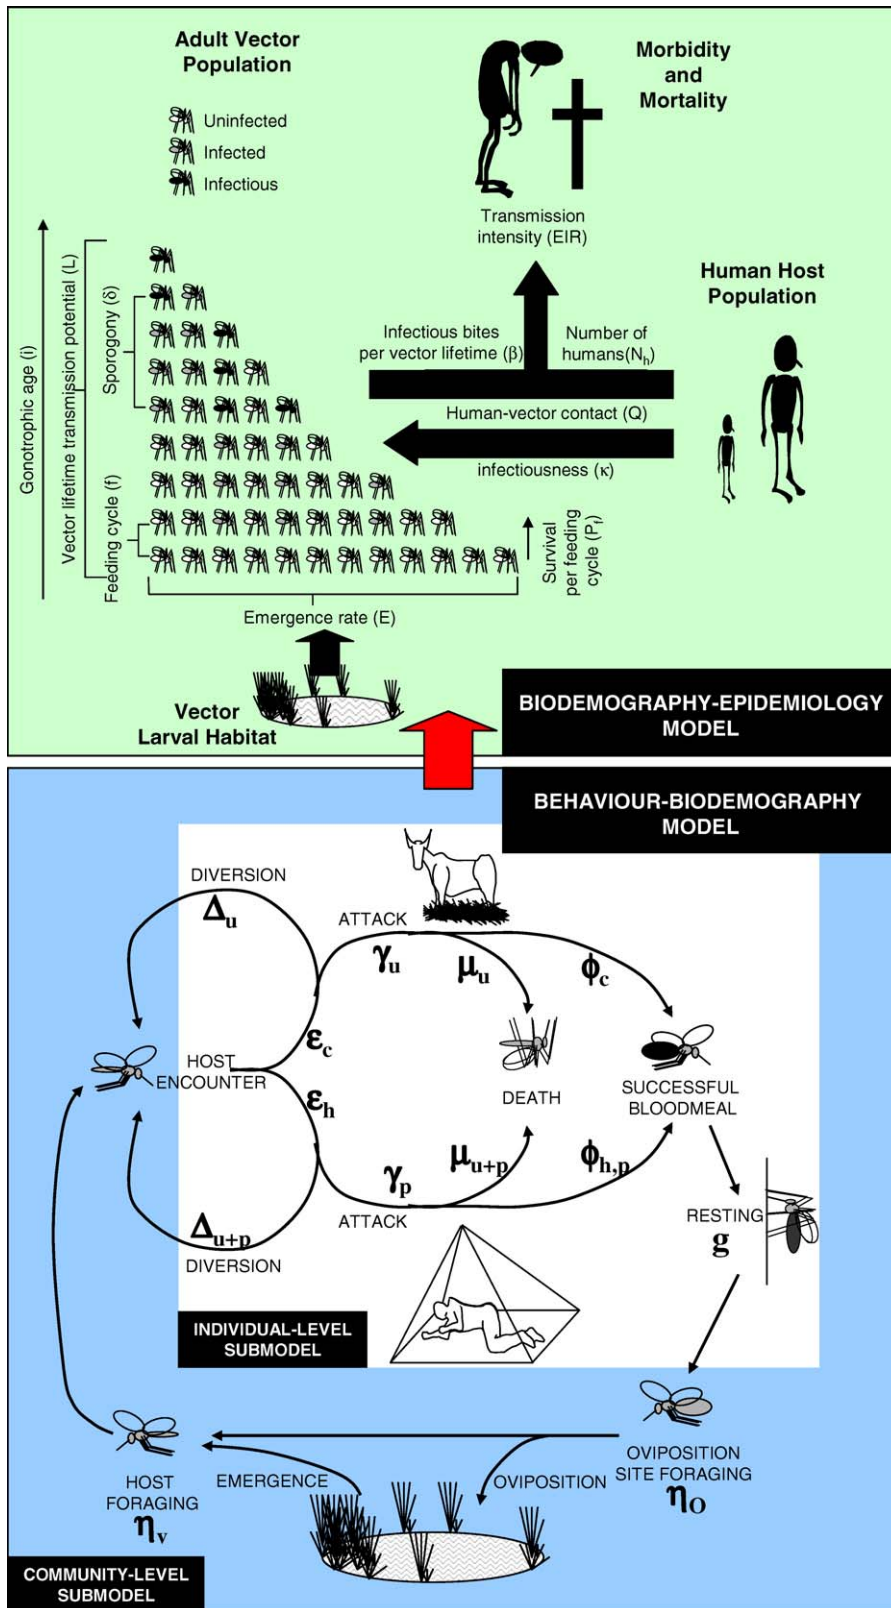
Adult Vector Population

Uninfected
Infected
Infectious

Morbidity and Mortality

Transmission intensity (EIR)

Human Host Population

Gonotrophic age (i)
Vector lifetime transmission potential (L)
Sporogony (δ)
Feeding cycle (f)

Infectious bites per vector lifetime (β)
Number of humans($N_h$)
Human-vector contact (Q)
infectiousness (κ)

Survival per feeding cycle ($P_f$)

Emergence rate (E)

Vector Larval Habitat

BIODEMOGRAPHY-EPIDEMIOLOGY MODEL

BEHAVIOUR-BIODEMOGRAPHY MODEL

DIVERSION
$\Delta_u$
ATTACK
$\gamma_u$
$\mu_u$
$\phi_c$
$\varepsilon_c$
HOST ENCOUNTER
$\varepsilon_h$
DEATH
SUCCESSFUL BLOODMEAL
$\gamma_p$
$\mu_{u+p}$
$\phi_{h,p}$
ATTACK
$\Delta_{u+p}$
DIVERSION
RESTING
g

INDIVIDUAL-LEVEL SUBMODEL

OVIPOSITION SITE FORAGING
$\eta_O$
HOST FORAGING
$\eta_v$
EMERGENCE
OVIPOSITION

COMMUNITY-LEVEL SUBMODEL